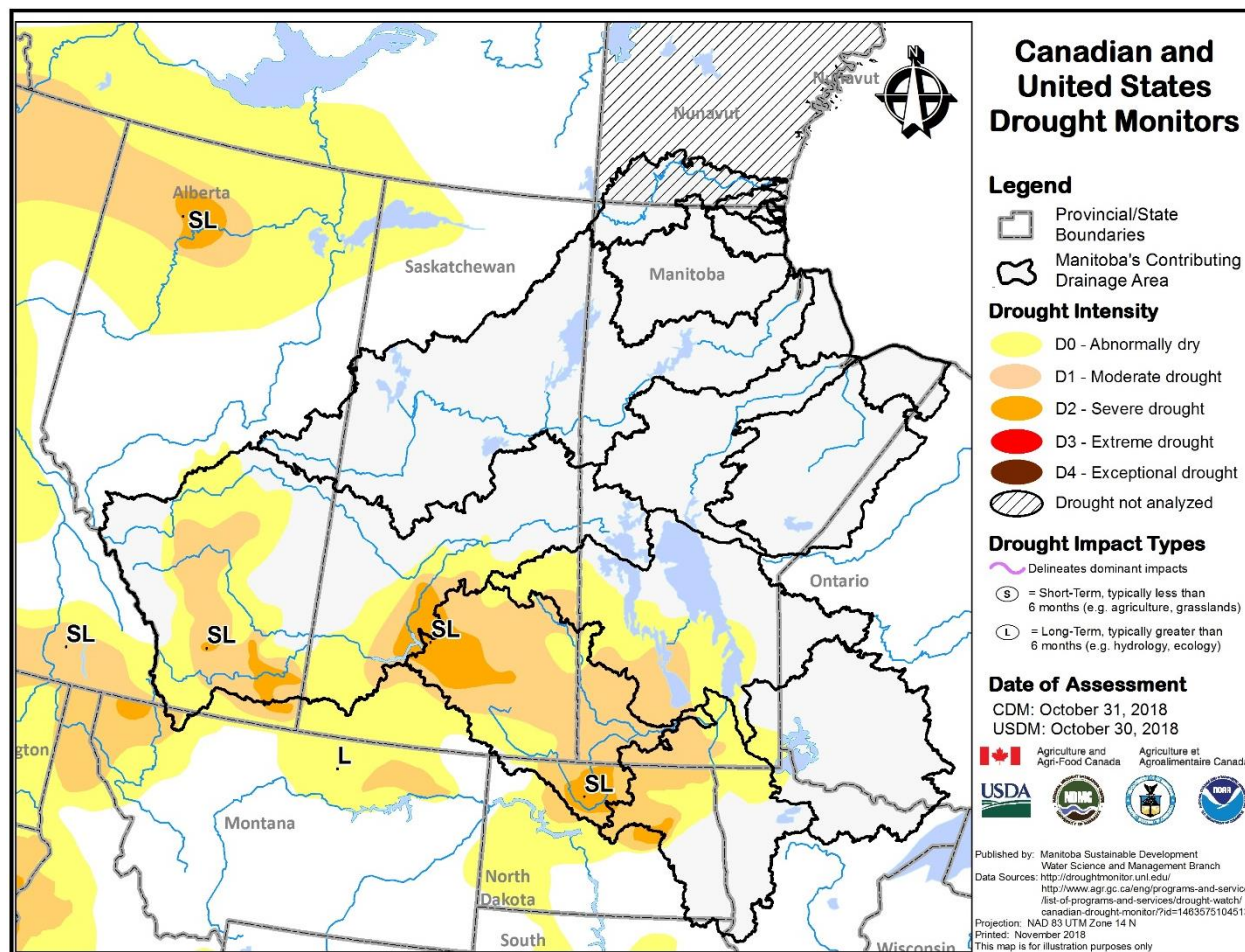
Nunavut
Nunavut
N
Alberta
SL
Saskatchewan
Manitoba
Ontario
SL
SL
SL
SL
L
gton
Montana
North Dakota
South
Wisconsin

Canadian and United States Drought Monitors

Legend
Provincial/State Boundaries
Manitoba's Contributing Drainage Area

Drought Intensity
D0 - Abnormally dry
D1 - Moderate drought
D2 - Severe drought
D3 - Extreme drought
D4 - Exceptional drought
Drought not analyzed

Drought Impact Types
Delineates dominant impacts
S = Short-Term, typically less than 6 months (e.g. agriculture, grasslands)
L = Long-Term, typically greater than 6 months (e.g. hydrology, ecology)

Date of Assessment
CDM: October 31, 2018
USDM: October 30, 2018

Agriculture and Agri-Food Canada
Agriculture et Agroalimentaire Canada
USDA

Published by: Manitoba Sustainable Development Water Science and Management Branch
Data Sources: http://droughtmonitor.unl.edu/
http://www.agr.gc.ca/eng/programs-and-servic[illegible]
/list-of-programs-and-services/drought-watch/
canadian-drought-monitor/?id=146357510451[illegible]
Projection: NAD 83 UTM Zone 14 N
Printed: November 2018
This map is for illustration purposes only